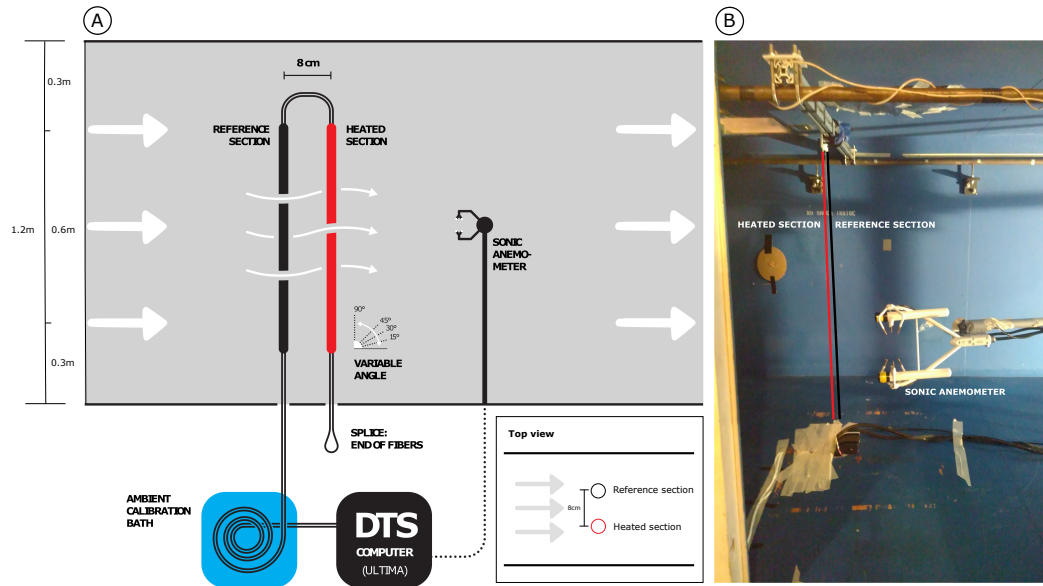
A

0.3m

1.2m

0.6m

0.3m

8 cm

REFERENCE SECTION

HEATED SECTION

SONIC ANEMOMETER

90°
45°
30°
15°

VARIABLE ANGLE

SPLICE: END OF FIBERS

AMBIENT CALIBRATION BATH

DTS

COMPUTER

(ULTIMA)

Top view

8cm

Reference section

Heated section

B

HEATED SECTION

REFERENCE SECTION

SONIC ANEMOMETER